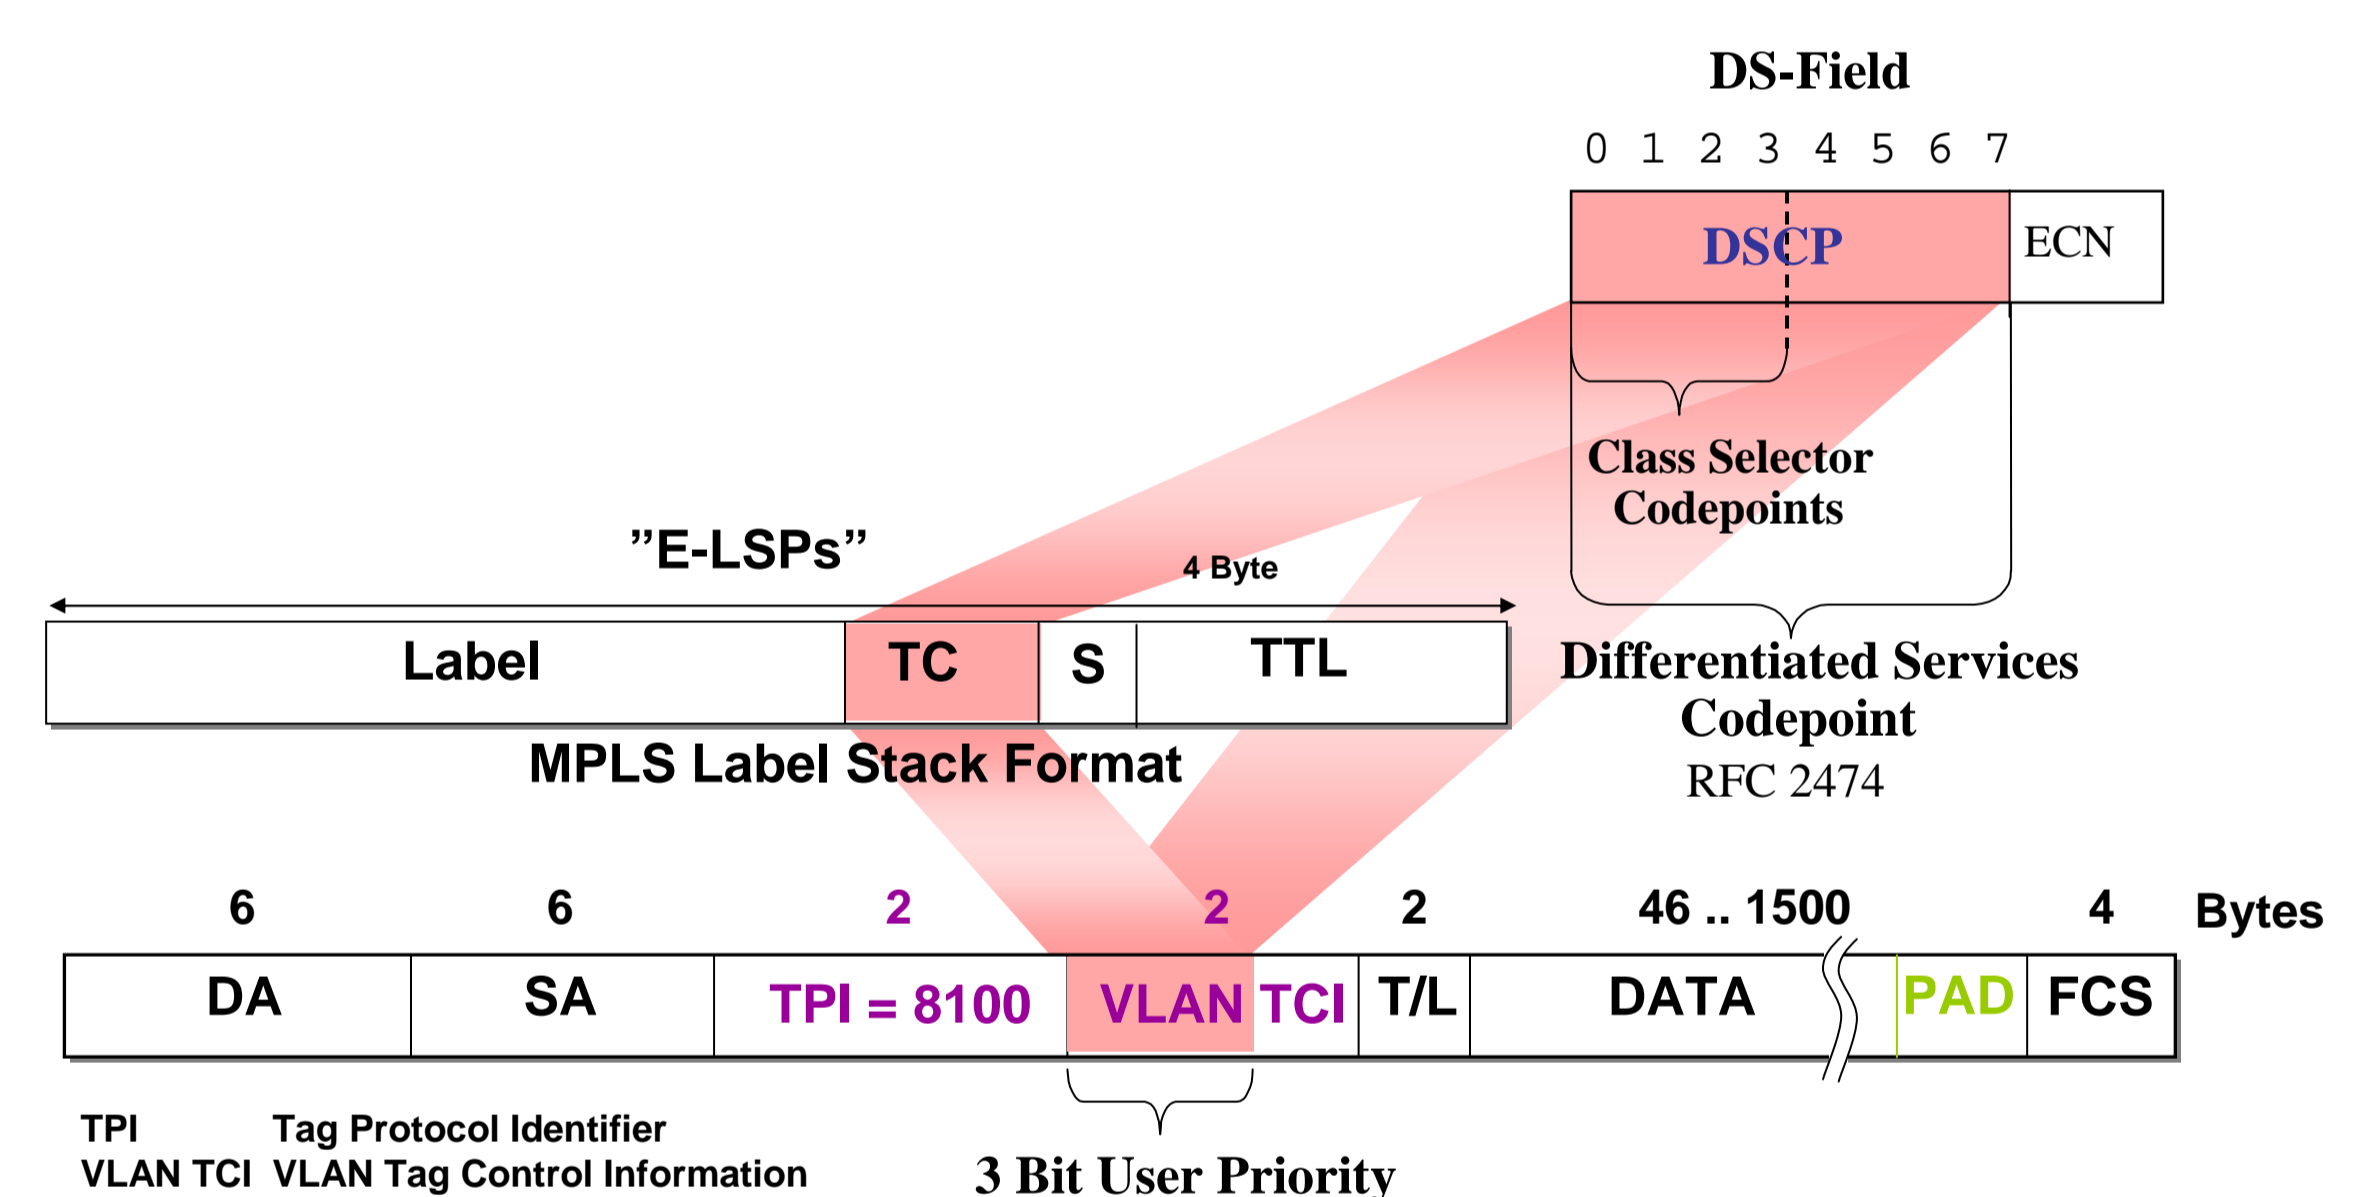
DS-Field

0 1 2 3 4 5 6 7

| DSCP | ECN |
|---|---|

Class Selector Codepoints

Differentiated Services Codepoint
RFC 2474

"E-LSPs"

4 Byte

| Label | TC | S | TTL |
|---|---|---|---|

MPLS Label Stack Format

| 6 | 6 | 2 | 2 | 2 | 46 .. 1500 | | 4 | Bytes |
|---|---|---|---|---|---|---|---|---|
| DA | SA | TPI = 8100 | VLAN TCI | T/L | DATA | PAD | FCS | |

3 Bit User Priority

TPI Tag Protocol Identifier
VLAN TCI VLAN Tag Control Information